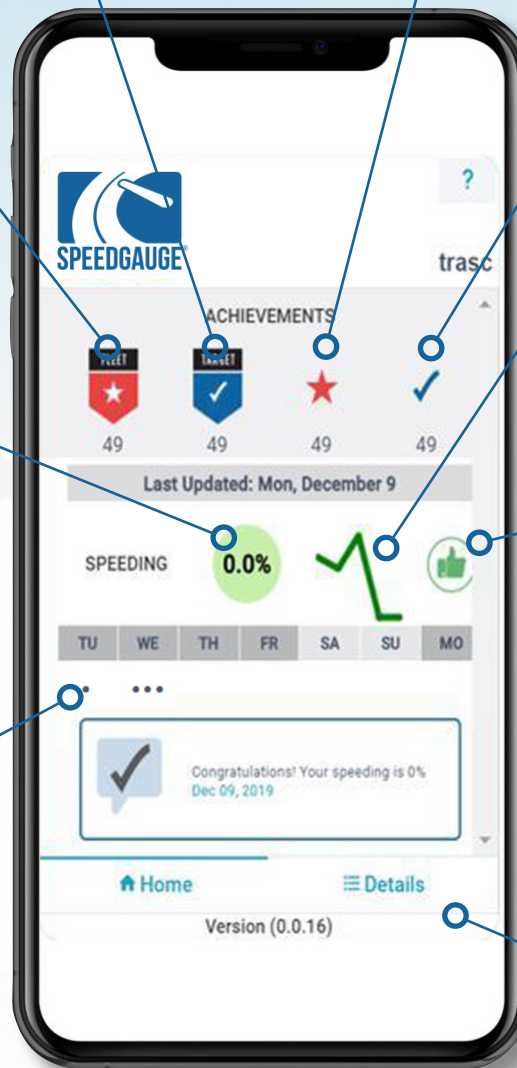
?

SPEEDGAUGE

trasc

ACHIEVEMENTS

FLEET

TARGET

49 49 49 49

Last Updated: Mon, December 9

SPEEDING 0.0%

| TU | WE | TH | FR | SA | SU | MO |
|---|---|---|---|---|---|---|

Congratulations! Your speeding is 0%
Dec 09, 2019

Home

Details

Version (0.0.16)